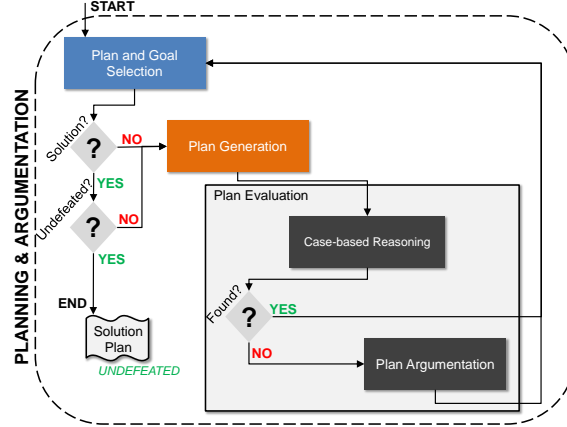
START

PLANNING & ARGUMENTATION

Plan and Goal Selection

Solution?

?

NO

Plan Generation

YES

Undefeated?

?

NO

YES

END

Solution Plan

UNDEFEATED

Plan Evaluation

Case-based Reasoning

Found?

?

YES

NO

Plan Argumentation